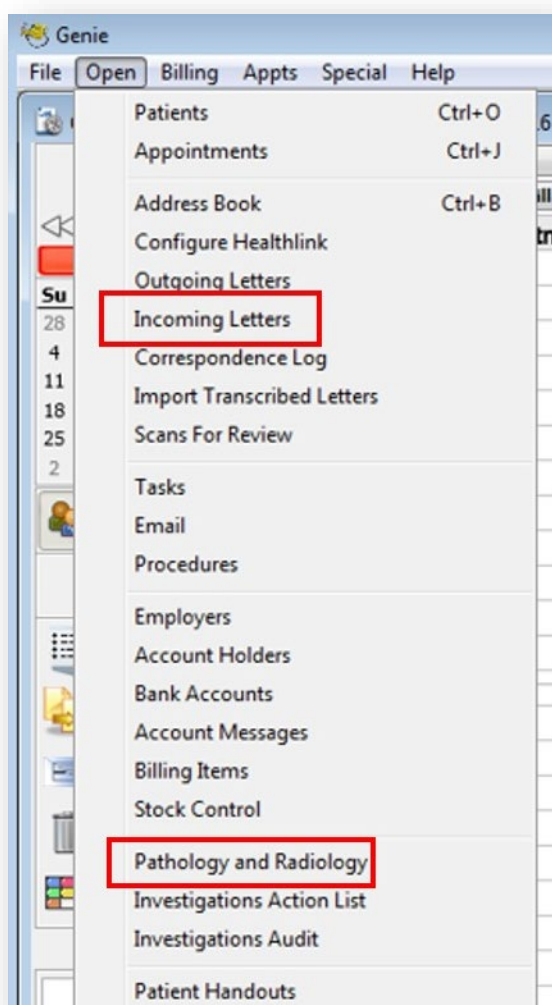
Genie

File Open Billing Appts Special Help

Patients Ctrl+O
Appointments Ctrl+J

Address Book Ctrl+B
Configure Healthlink
Outgoing Letters
Incoming Letters
Correspondence Log
Import Transcribed Letters
Scans For Review

Tasks
Email
Procedures

Employers
Account Holders
Bank Accounts
Account Messages
Billing Items
Stock Control

Pathology and Radiology
Investigations Action List
Investigations Audit

Patient Handouts

Su
28
4
11
18
25
2